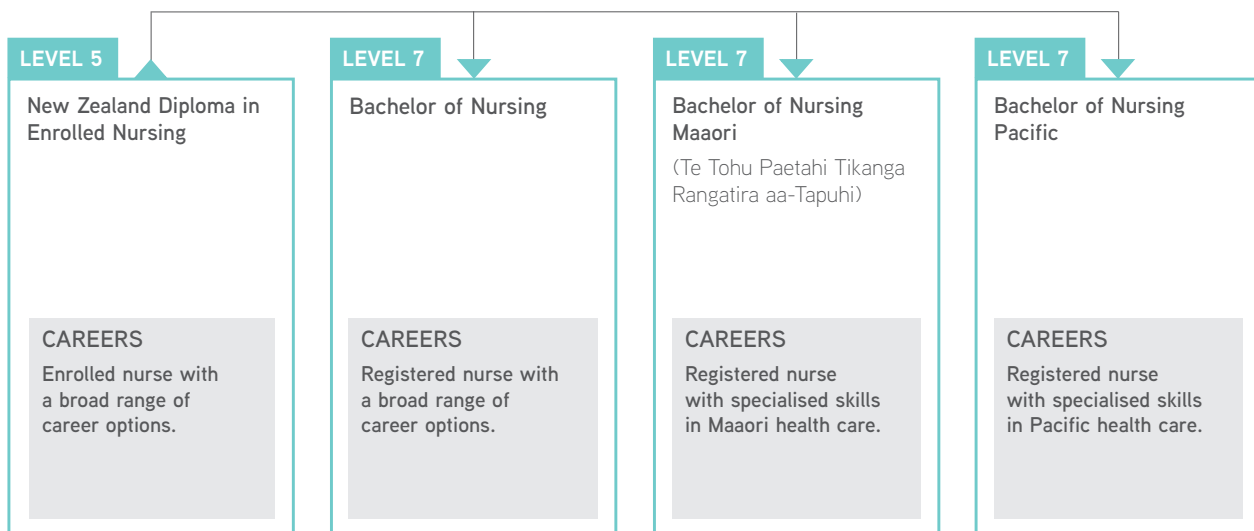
LEVEL 5

New Zealand Diploma in Enrolled Nursing

CAREERS

Enrolled nurse with a broad range of career options.

LEVEL 7

Bachelor of Nursing

CAREERS

Registered nurse with a broad range of career options.

LEVEL 7

Bachelor of Nursing Maaori

(Te Tohu Paetahi Tikanga Rangatira aa-Tapuhi)

CAREERS

Registered nurse with specialised skills in Maaori health care.

LEVEL 7

Bachelor of Nursing Pacific

CAREERS

Registered nurse with specialised skills in Pacific health care.